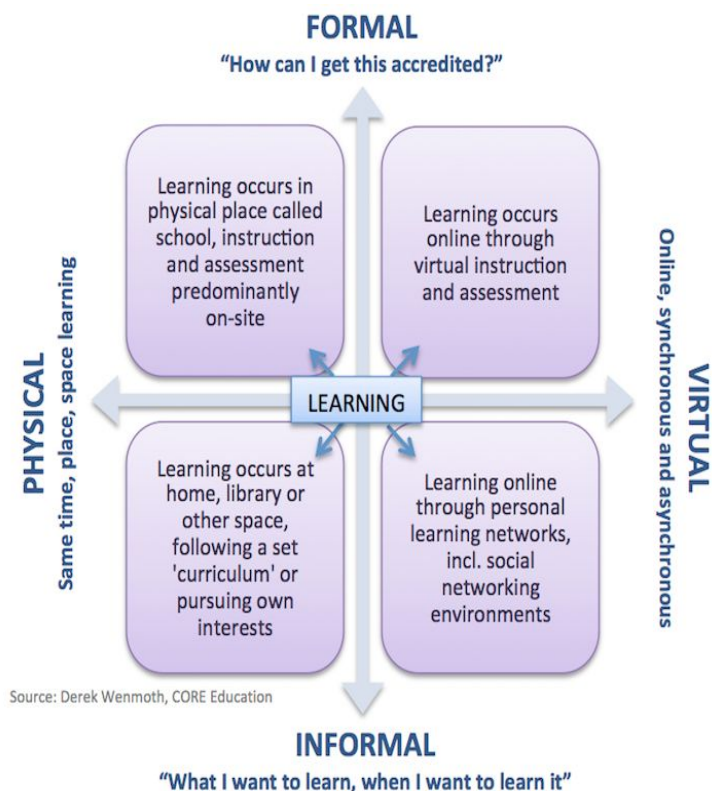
FORMAL
"How can I get this accredited?"

PHYSICAL
Same time, place, space learning

Learning occurs in physical place called school, instruction and assessment predominantly on-site

Learning occurs online through virtual instruction and assessment

VIRTUAL
Online, synchronous and asynchronous

LEARNING

Learning occurs at home, library or other space, following a set 'curriculum' or pursuing own interests

Learning online through personal learning networks, incl. social networking environments

Source: Derek Wenmoth, CORE Education

INFORMAL
"What I want to learn, when I want to learn it"